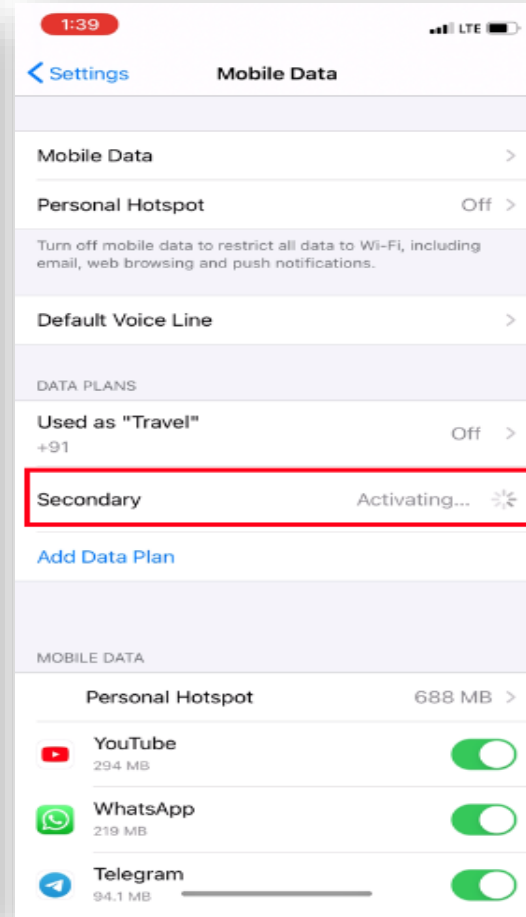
1:39

LTE

Settings

Mobile Data

Mobile Data

Personal Hotspot

Off

Turn off mobile data to restrict all data to Wi-Fi, including email, web browsing and push notifications.

Default Voice Line

DATA PLANS

Used as "Travel"

+91

Off

Secondary

Activating...

Add Data Plan

MOBILE DATA

Personal Hotspot

688 MB

YouTube

294 MB

WhatsApp

219 MB

Telegram

94.1 MB